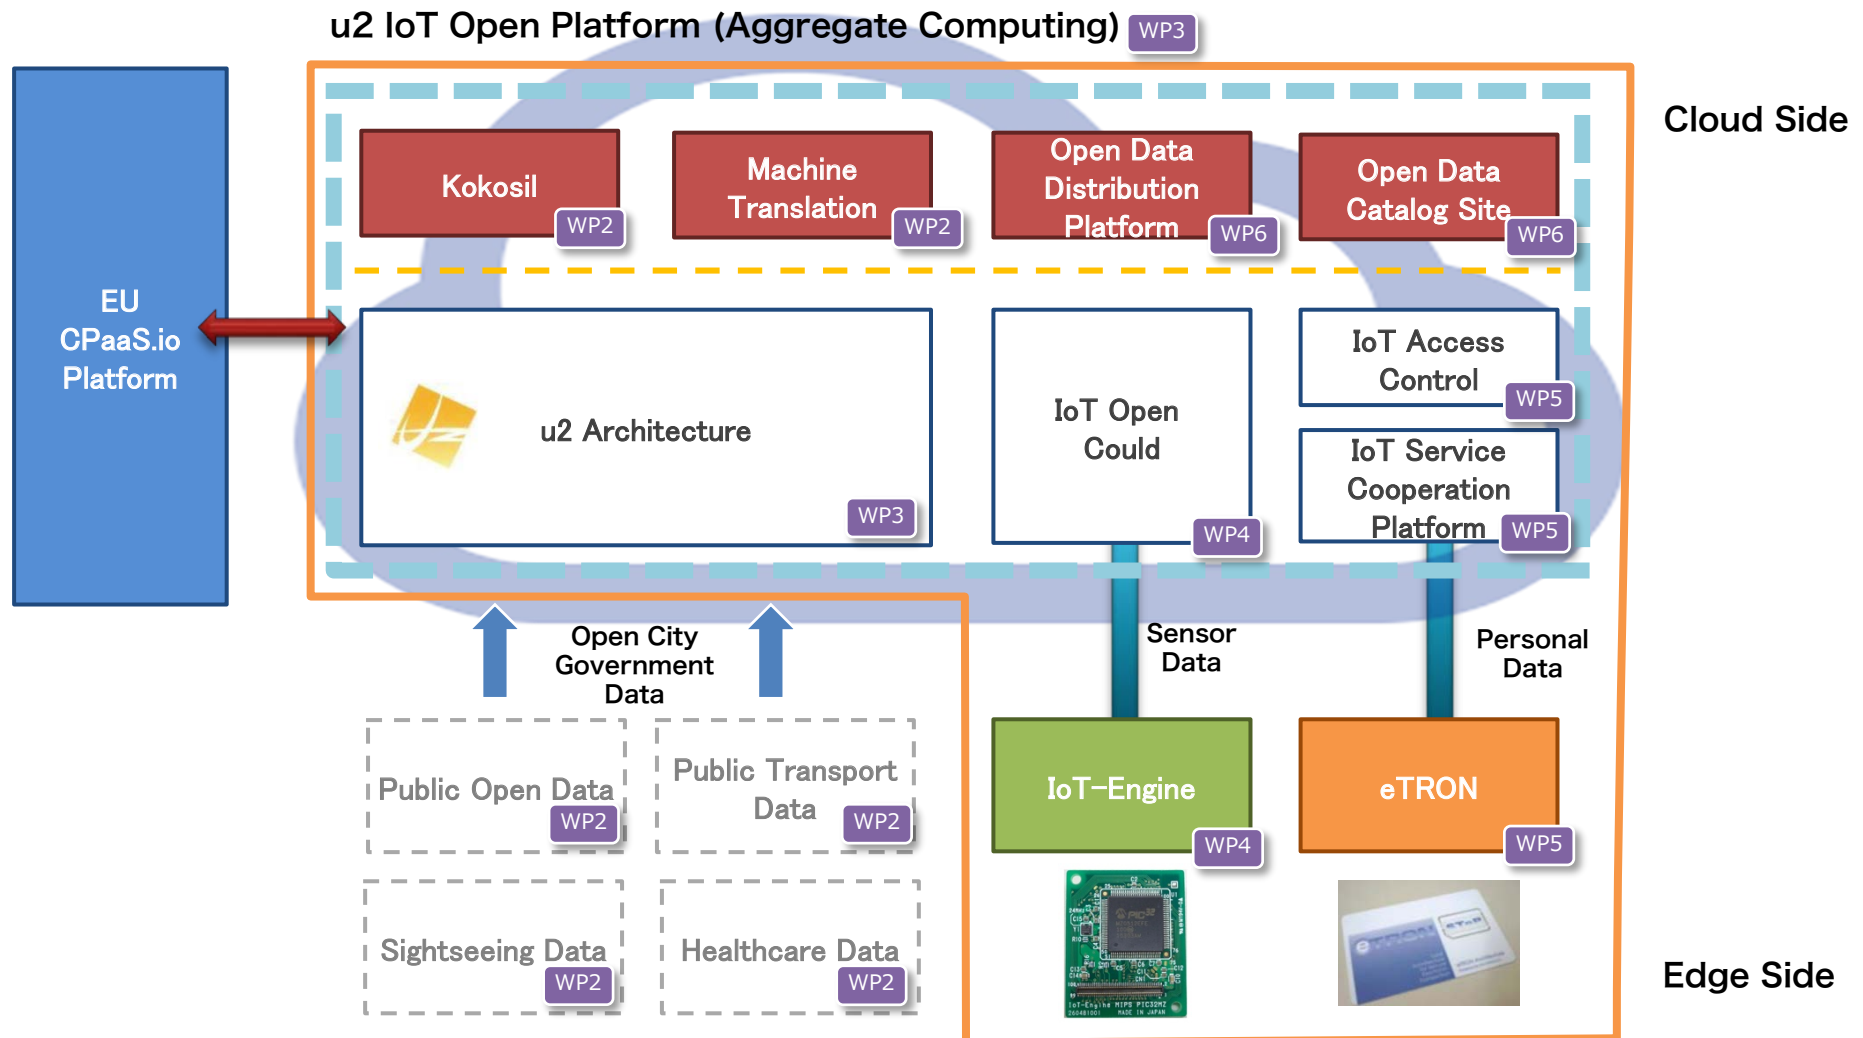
u2 IoT Open Platform (Aggregate Computing) WP3

Cloud Side

EU CPaaS.io Platform

Kokosil WP2

Machine Translation WP2

Open Data Distribution Platform WP6

Open Data Catalog Site WP6

u2 Architecture WP3

IoT Open Could WP4

IoT Access Control WP5

IoT Service Cooperation Platform WP5

Open City Government Data

Sensor Data

Personal Data

Public Open Data WP2

Public Transport Data WP2

IoT-Engine WP4

eTRON WP5

Sightseeing Data WP2

Healthcare Data WP2

Edge Side